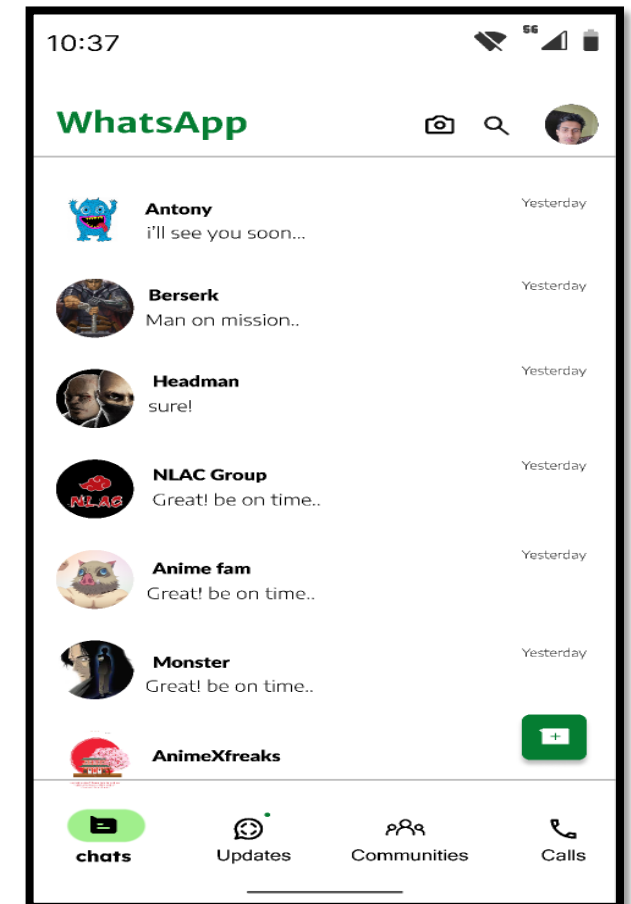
10:37

WhatsApp

Antony
i'll see you soon...
Yesterday

Berserk
Man on mission..
Yesterday

Headman
sure!
Yesterday

NLAC Group
Great! be on time..
Yesterday

Anime fam
Great! be on time..
Yesterday

Monster
Great! be on time..
Yesterday

AnimeXfreaks

chats
Updates
Communities
Calls